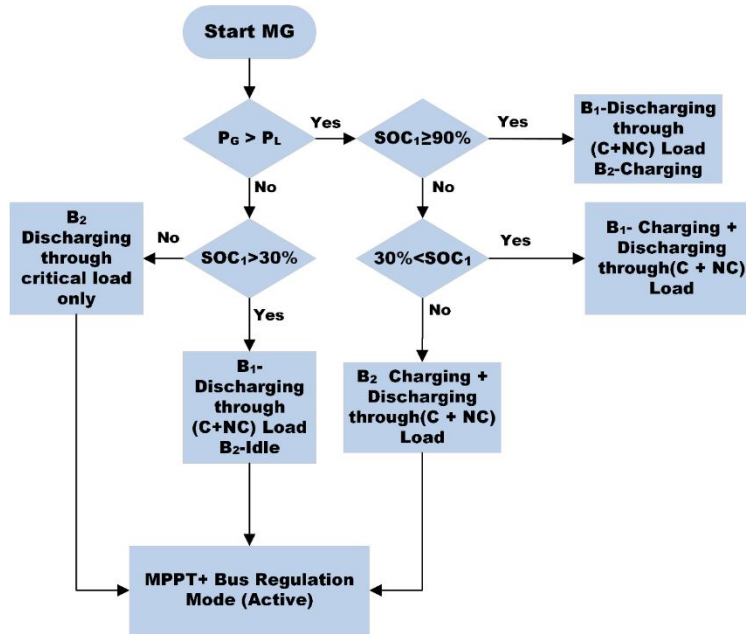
Start MG

$P_G > P_L$

Yes

$SOC_1 \geq 90\%$

Yes

$B_1$-Discharging through (C+NC) Load $B_2$-Charging

No

No

$B_2$ Discharging through critical load only

No

$SOC_1 > 30\%$

$30\% < SOC_1$

Yes

$B_1$- Charging + Discharging through(C + NC) Load

Yes

No

$B_1$- Discharging through (C+NC) Load $B_2$-Idle

$B_2$ Charging + Discharging through(C + NC) Load

MPPT+ Bus Regulation Mode (Active)